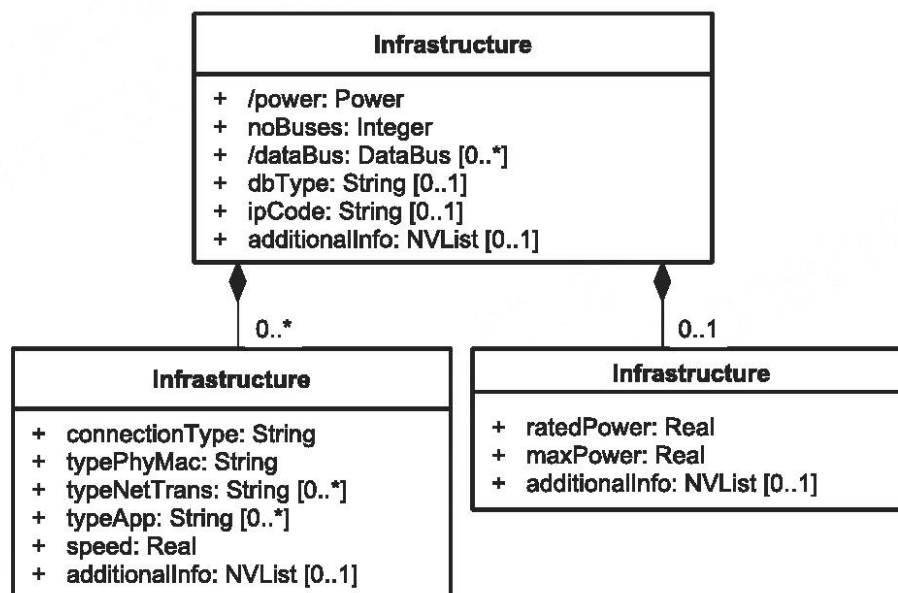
Infrastructure

+ /power: Power
+ noBuses: Integer
+ /dataBus: DataBus [0..*]
+ dbType: String [0..1]
+ ipCode: String [0..1]
+ additionalInfo: NVList [0..1]

0..*

0..1

Infrastructure

+ connectionType: String
+ typePhyMac: String
+ typeNetTrans: String [0..*]
+ typeApp: String [0..*]
+ speed: Real
+ additionalInfo: NVList [0..1]

Infrastructure

+ ratedPower: Real
+ maxPower: Real
+ additionalInfo: NVList [0..1]